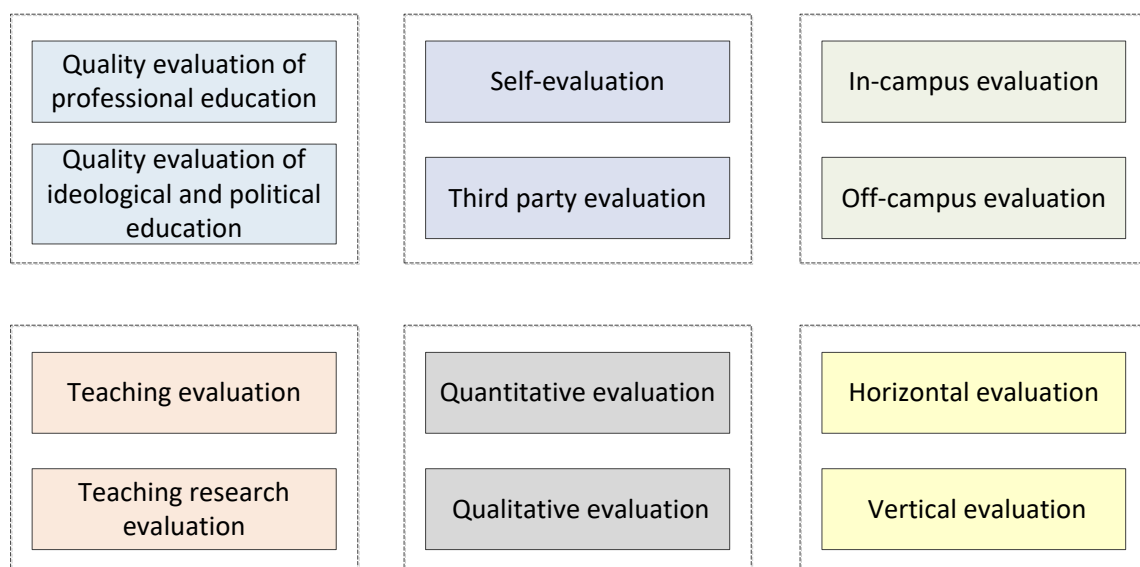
Quality evaluation of professional education

Quality evaluation of ideological and political education

Self-evaluation

Third party evaluation

In-campus evaluation

Off-campus evaluation

Teaching evaluation

Teaching research evaluation

Quantitative evaluation

Qualitative evaluation

Horizontal evaluation

Vertical evaluation